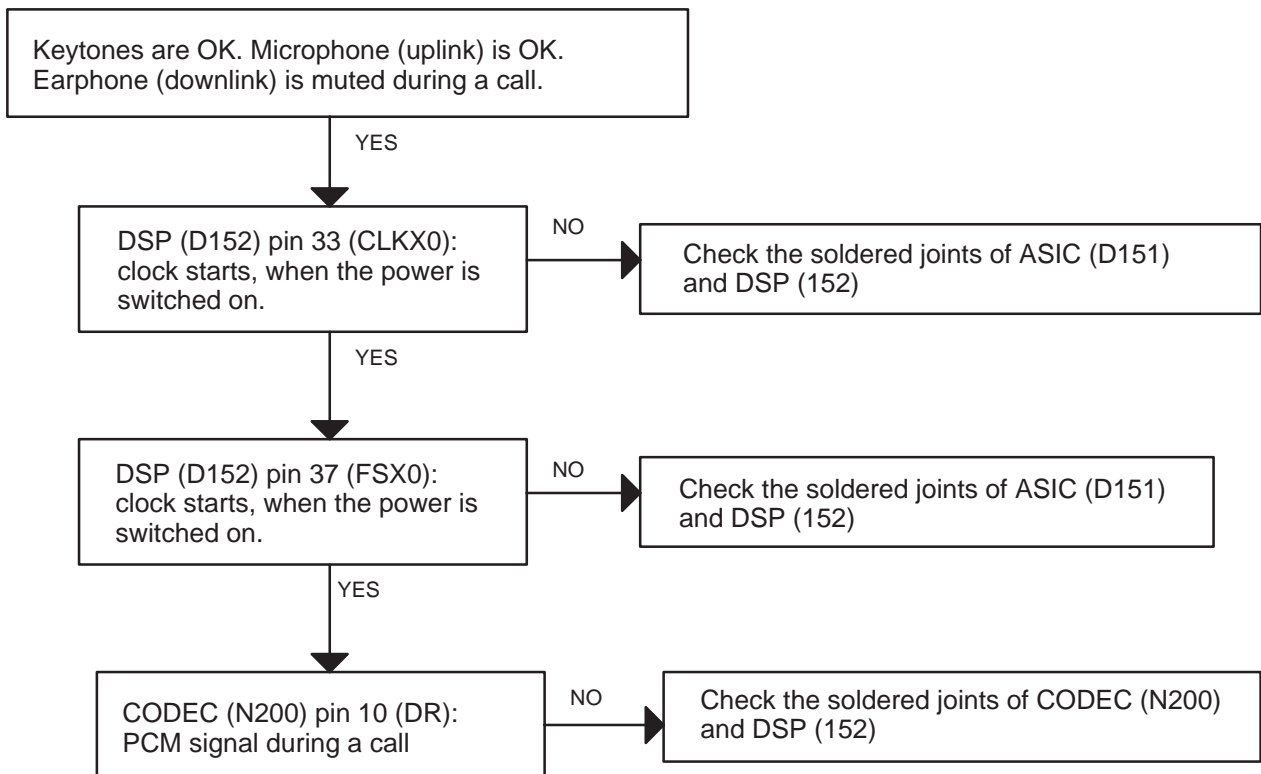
Keytones are OK. Microphone (uplink) is OK.
Earphone (downlink) is muted during a call.

YES

DSP (D152) pin 33 (CLKX0): clock starts, when the power is switched on.

NO

Check the soldered joints of ASIC (D151) and DSP (152)

YES

DSP (D152) pin 37 (FSX0): clock starts, when the power is switched on.

NO

Check the soldered joints of ASIC (D151) and DSP (152)

YES

CODEC (N200) pin 10 (DR): PCM signal during a call

NO

Check the soldered joints of CODEC (N200) and DSP (152)